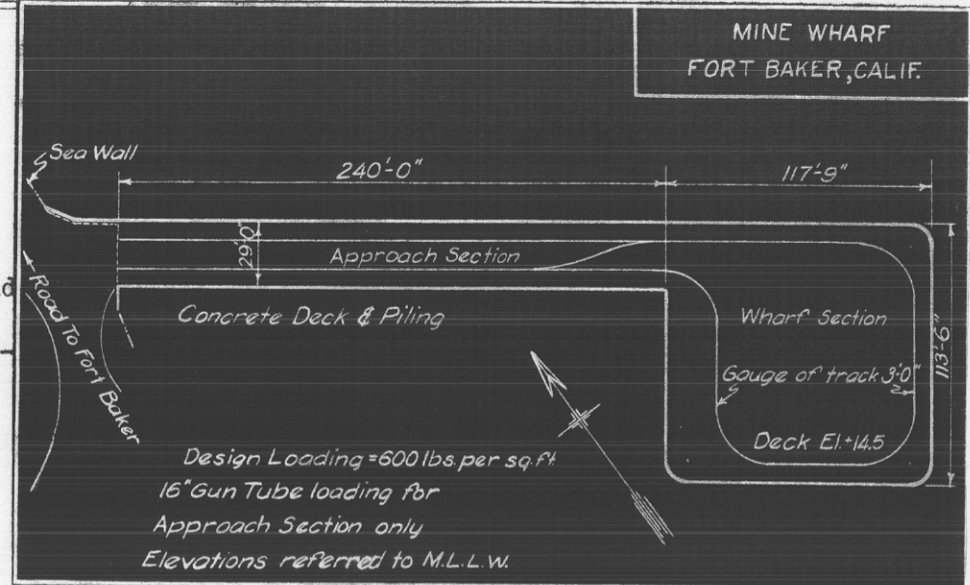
MINE WHARF
FORT BAKER, CALIF.

Sea Wall

240'-0"

117'-9"

29'-0"

Approach Section

113'-6"

d

Road To Fort Baker

Concrete Deck & Piling

Wharf Section

Gouge of track 3'-0"

Deck El. +14.5

Design Loading = 600 lbs. per sq. ft.
16" Gun Tube loading for Approach Section only
Elevations referred to M.L.L.W.